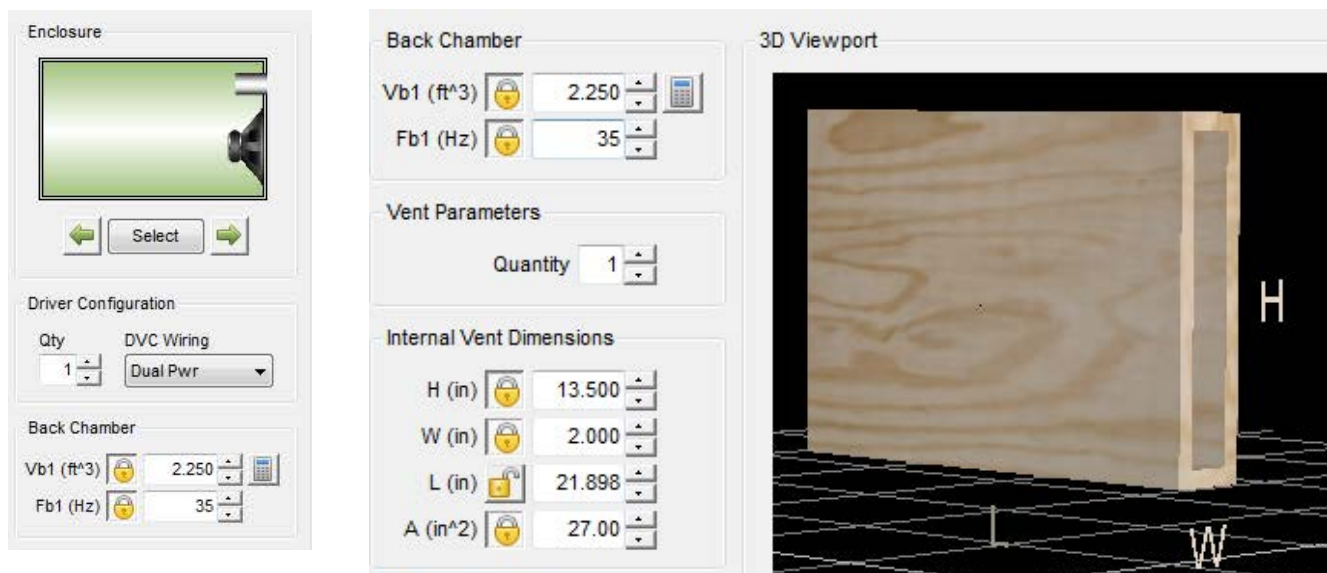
Enclosure

Select

Driver Configuration

Qty 1

DVC Wiring Dual Pwr

Back Chamber

Vb1 (ft^3) 2.250

Fb1 (Hz) 35

Back Chamber

Vb1 (ft^3) 2.250

Fb1 (Hz) 35

Vent Parameters

Quantity 1

Internal Vent Dimensions

H (in) 13.500

W (in) 2.000

L (in) 21.898

A (in^2) 27.00

3D Viewport

H

L

W